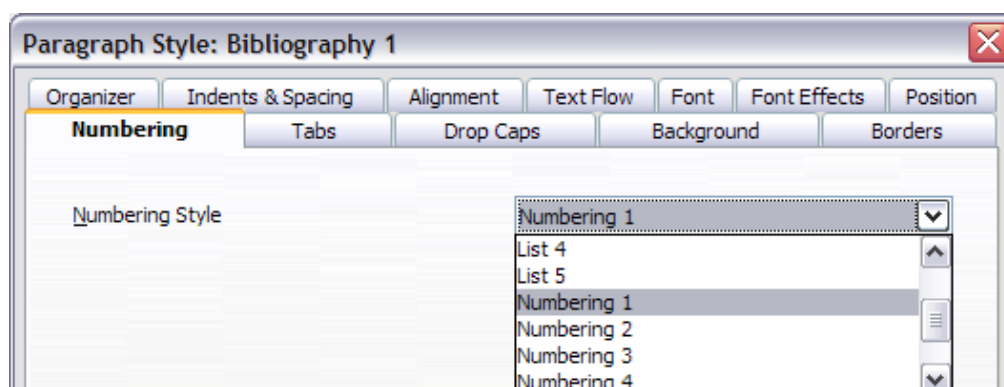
Paragraph Style: Bibliography 1

Organizer | Indents & Spacing | Alignment | Text Flow | Font | Font Effects | Position
Numbering | Tabs | Drop Caps | Background | Borders

Numbering Style

Numbering 1

List 4
List 5
Numbering 1
Numbering 2
Numbering 3
Numbering 4